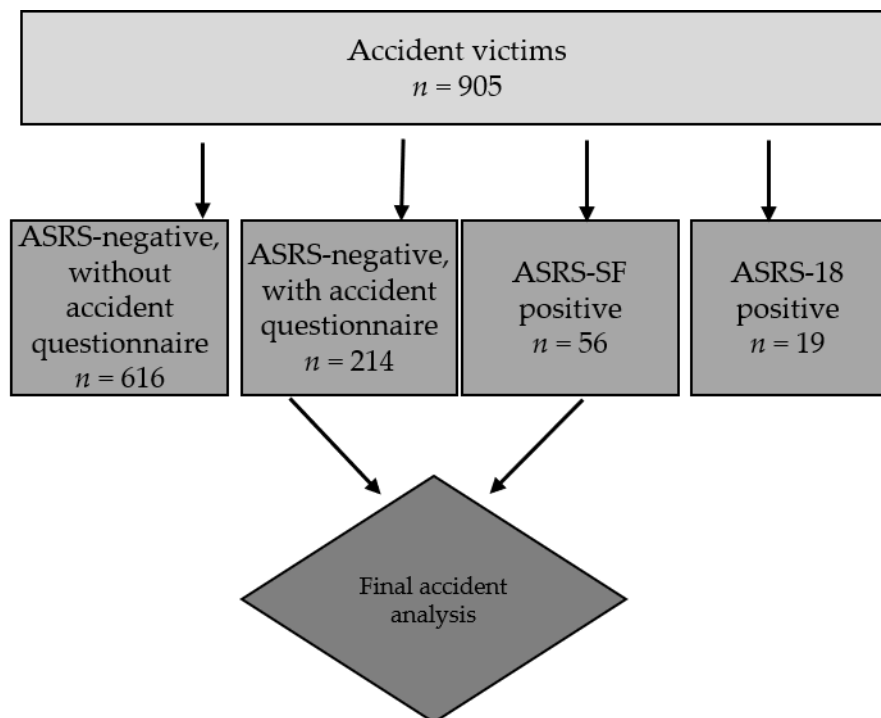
Accident victims
$n = 905$

ASRS-negative, without accident questionnaire
$n = 616$

ASRS-negative, with accident questionnaire
$n = 214$

ASRS-SF positive
$n = 56$

ASRS-18 positive
$n = 19$

Final accident analysis